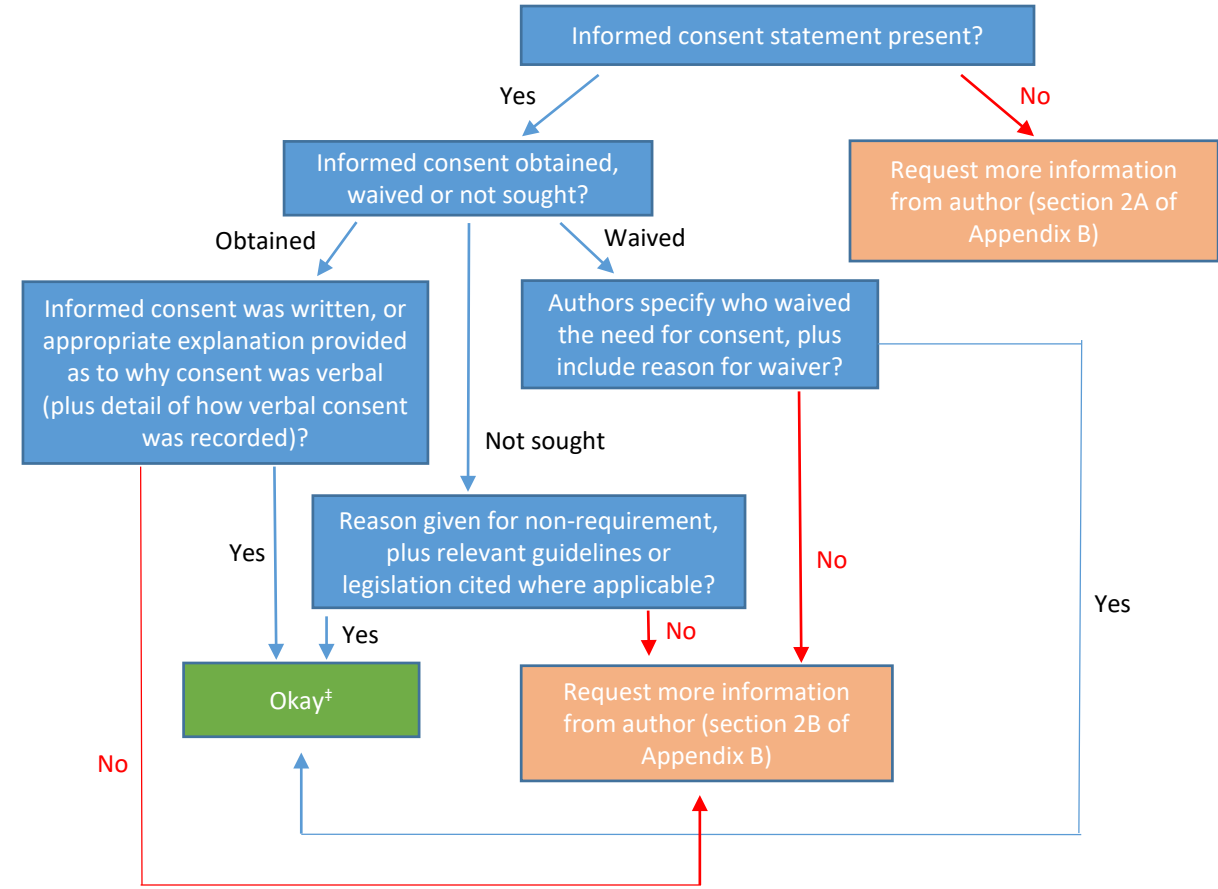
Informed consent statement present?

Yes

No

Request more information from author (section 2A of Appendix B)

Informed consent obtained, waived or not sought?

Obtained

Waived

Informed consent was written, or appropriate explanation provided as to why consent was verbal (plus detail of how verbal consent was recorded)?

Authors specify who waived the need for consent, plus include reason for waiver?

Not sought

Reason given for non-requirement, plus relevant guidelines or legislation cited where applicable?

Yes

No

Yes

Yes

No

Okay‡

Request more information from author (section 2B of Appendix B)

No